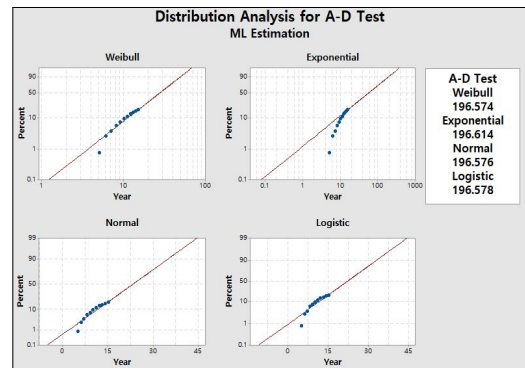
Distribution Analysis for A-D Test
ML Estimation

Weibull
90
50
10
1
0.1
Percent
1
10
100
Year

Exponential
90
50
10
1
0.1
Percent
0.1
1
10
100
1000
Year

A-D Test
Weibull
196.574
Exponential
196.614
Normal
196.576
Logistic
196.578

Normal
99
90
50
10
1
0.1
Percent
0
15
30
45
Year

Logistic
99
90
50
10
1
0.1
Percent
0
15
30
45
Year